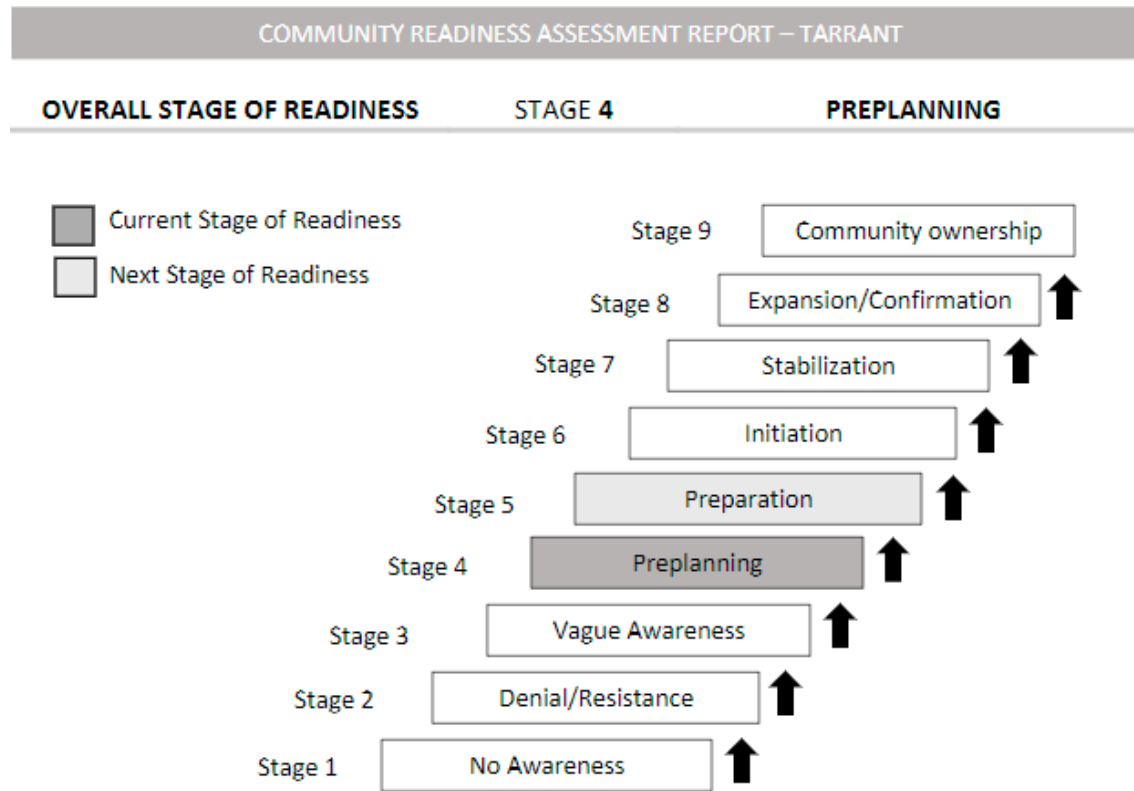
COMMUNITY READINESS ASSESSMENT REPORT – TARRANT

OVERALL STAGE OF READINESS STAGE 4 PREPLANNING

Current Stage of Readiness

Next Stage of Readiness

Stage 9 Community ownership

Stage 8 Expansion/Confirmation

Stage 7 Stabilization

Stage 6 Initiation

Stage 5 Preparation

Stage 4 Preplanning

Stage 3 Vague Awareness

Stage 2 Denial/Resistance

Stage 1 No Awareness